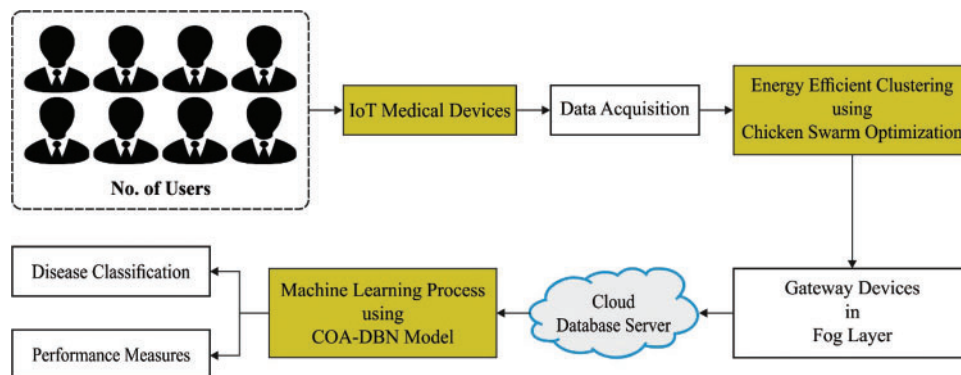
No. of Users

IoT Medical Devices

Data Acquisition

Energy Efficient Clustering using Chicken Swarm Optimization

Gateway Devices in Fog Layer

Cloud Database Server

Machine Learning Process using COA-DBN Model

Disease Classification

Performance Measures